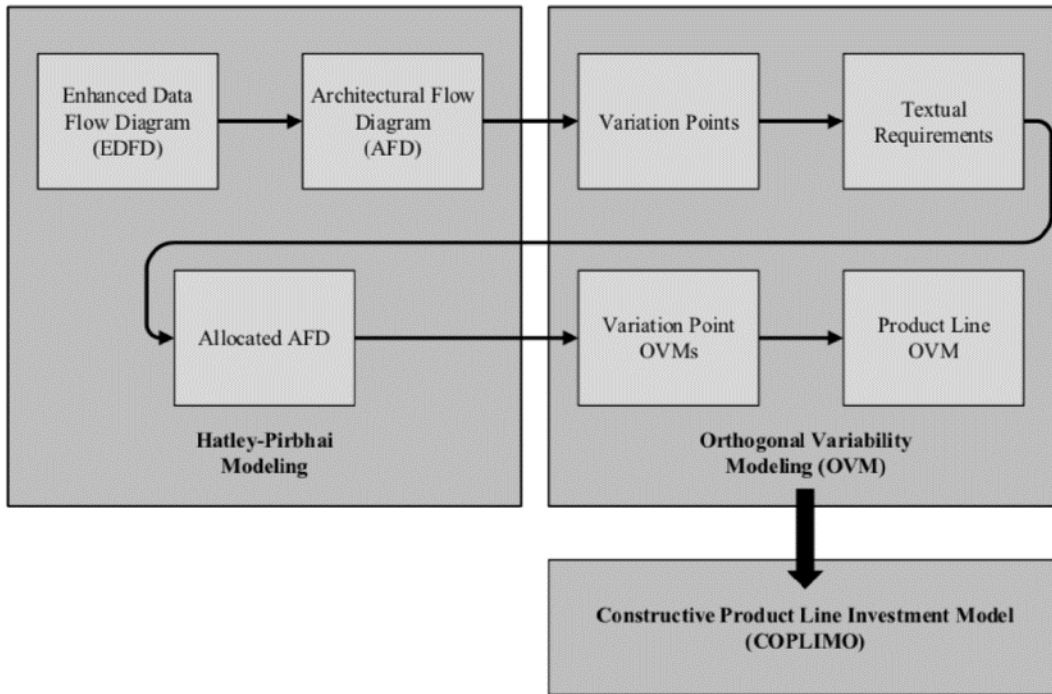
Enhanced Data Flow Diagram (EDFD)

Architectural Flow Diagram (AFD)

Variation Points

Textual Requirements

Allocated AFD

Variation Point OVMs

Product Line OVM

Hatley-Pirbhai Modeling

Orthogonal Variability Modeling (OVM)

Constructive Product Line Investment Model (COPLIMO)